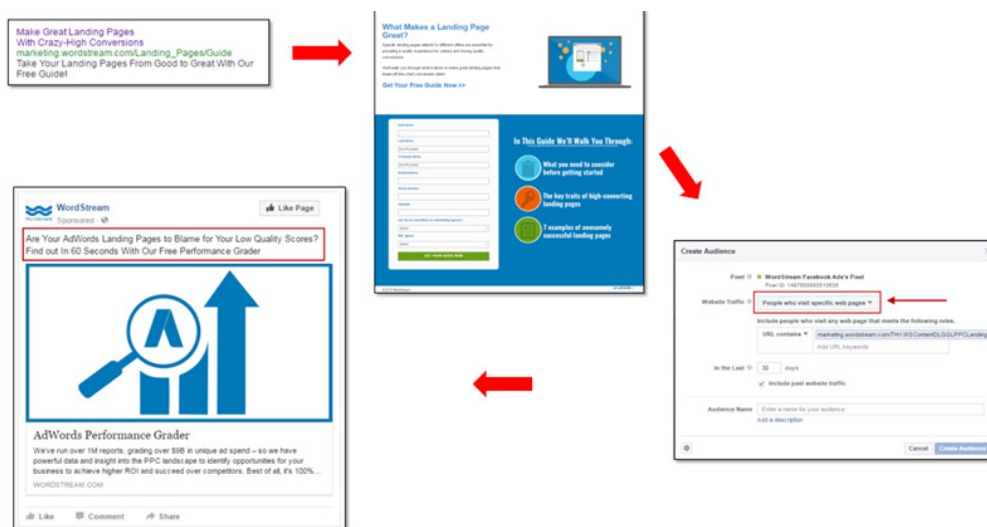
Make Great Landing Pages
With Crazy-High Conversions
marketing.wordstream.com/Landing_Pages/Guide
Take Your Landing Pages From Good to Great With Our Free Guide!

What Makes a Landing Page Great?

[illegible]

Get Your Free Guide Now >>

In This Guide We'll Walk You Through:

What you need to consider before getting started

The key traits of high-converting landing pages

7 examples of awesomely successful landing pages

GET YOUR GUIDE NOW

WordStream
Sponsored ·
Like Page

Are Your AdWords Landing Pages to Blame for Your Low Quality Scores? Find out In 60 Seconds With Our Free Performance Grader

AdWords Performance Grader
We've run over 1M reports, grading over $9B in unique ad spend – so we have powerful data and insight into the PPC landscape to identify opportunities for your business to achieve higher ROI and succeed over competitors. Best of all, it's 100%...
WORDSTREAM.COM

Like Comment Share

Create Audience

Pixel
WordStream Facebook Ads's Pixel
Pixel ID: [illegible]

Website Traffic
People who visit specific web pages ▾

Include people who visit any web page that meets the following rules.
URL contains ▾
marketing.wordstream.com/THY.WSContentDLGGLPPCLanding
Add URL keywords

In the Last 30 days
Include past website traffic

Audience Name
Enter a name for your audience
Add a description

Cancel
Create Audience